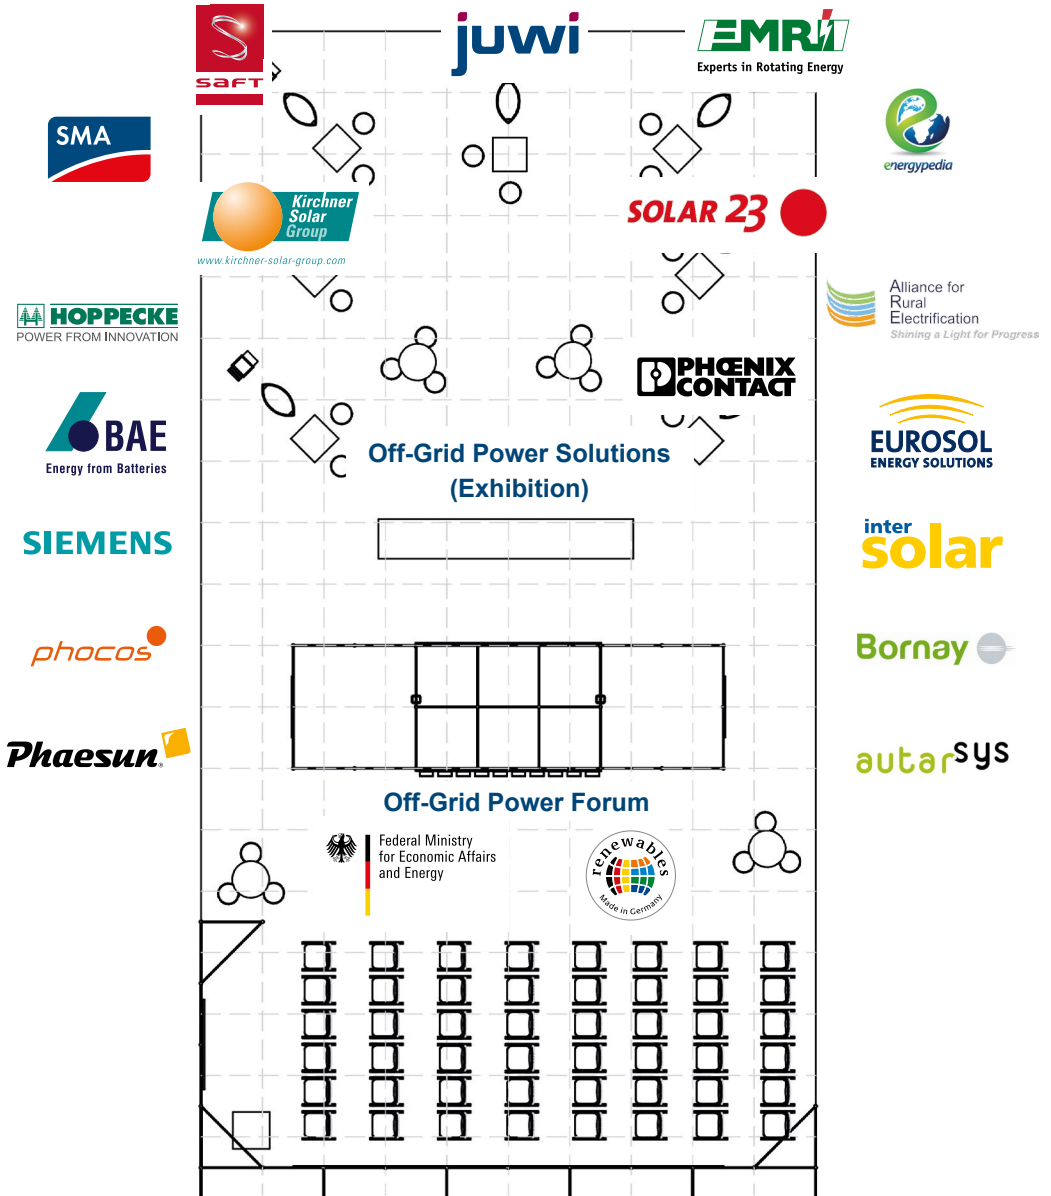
saft

juwi

EMR

Experts in Rotating Energy

SMA

energypedia

Kirchner Solar Group

www.kirchner-solar-group.com

SOLAR 23

HOPPECKE

POWER FROM INNOVATION

Alliance for Rural Electrification

Shining a Light for Progress

PHOENIX CONTACT

BAE

Energy from Batteries

EUROSOL

ENERGY SOLUTIONS

Off-Grid Power Solutions (Exhibition)

SIEMENS

inter solar

phocos

Bornay

Phaesun

autarsys

Off-Grid Power Forum

Federal Ministry for Economic Affairs and Energy

renewables

Made in Germany